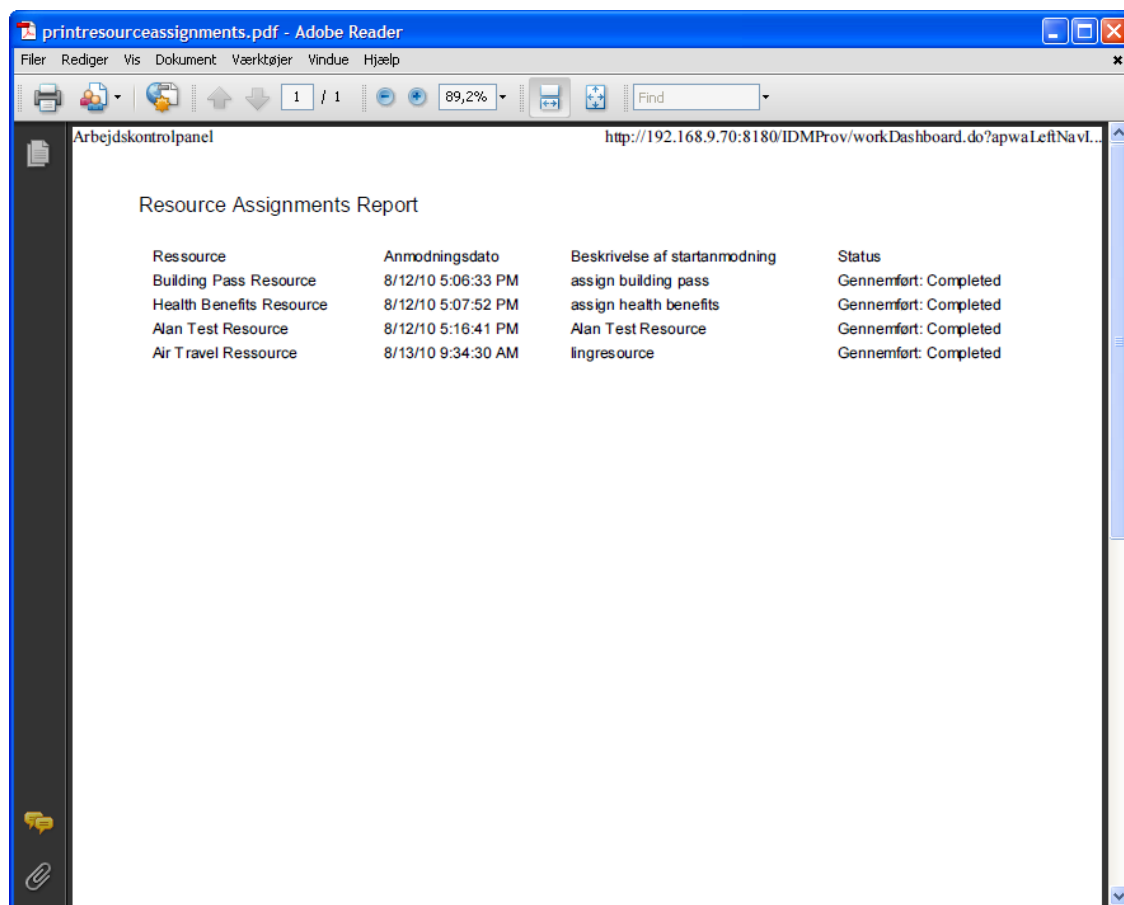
printresourceassignments.pdf - Adobe Reader

Filer Rediger Vis Dokument Værktøjer Vindue Hjælp

1 / 1 89,2% Find

Arbejdskontrolpanel http://192.168.9.70:8180/IDMProv/workDashboard.do?apwaLeftNavI...

Resource Assignments Report

| Ressource | Anmodningsdato | Beskrivelse af startanmodning | Status |
|---|---|---|---|
| Building Pass Resource | 8/12/10 5:06:33 PM | assign building pass | Gennemført: Completed |
| Health Benefits Resource | 8/12/10 5:07:52 PM | assign health benefits | Gennemført: Completed |
| Alan Test Resource | 8/12/10 5:16:41 PM | Alan Test Resource | Gennemført: Completed |
| Air Travel Ressource | 8/13/10 9:34:30 AM | lingresource | Gennemført: Completed |